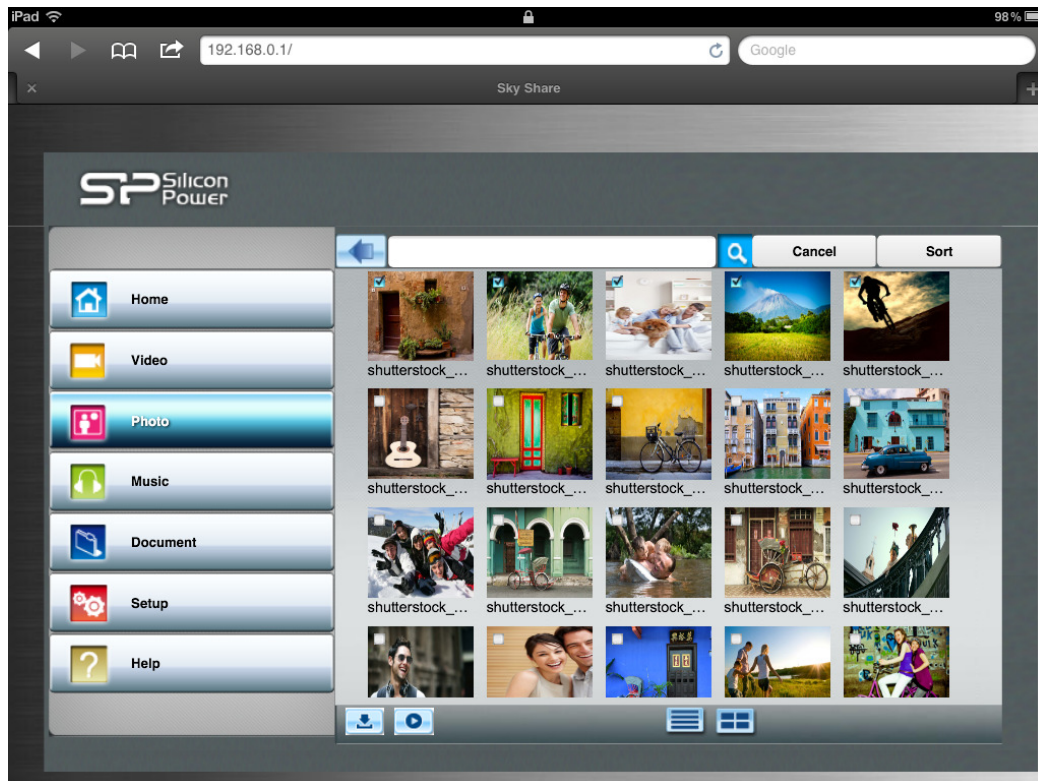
iPad
98%
192.168.0.1/
Google
Sky Share
SP Silicon Power
Cancel
Sort
Home
Video
Photo
Music
Document
Setup
Help
shutterstock_...
shutterstock_...
shutterstock_...
shutterstock_...
shutterstock_...
shutterstock_...
shutterstock_...
shutterstock_...
shutterstock_...
shutterstock_...
shutterstock_...
shutterstock_...
shutterstock_...
shutterstock_...
shutterstock_...